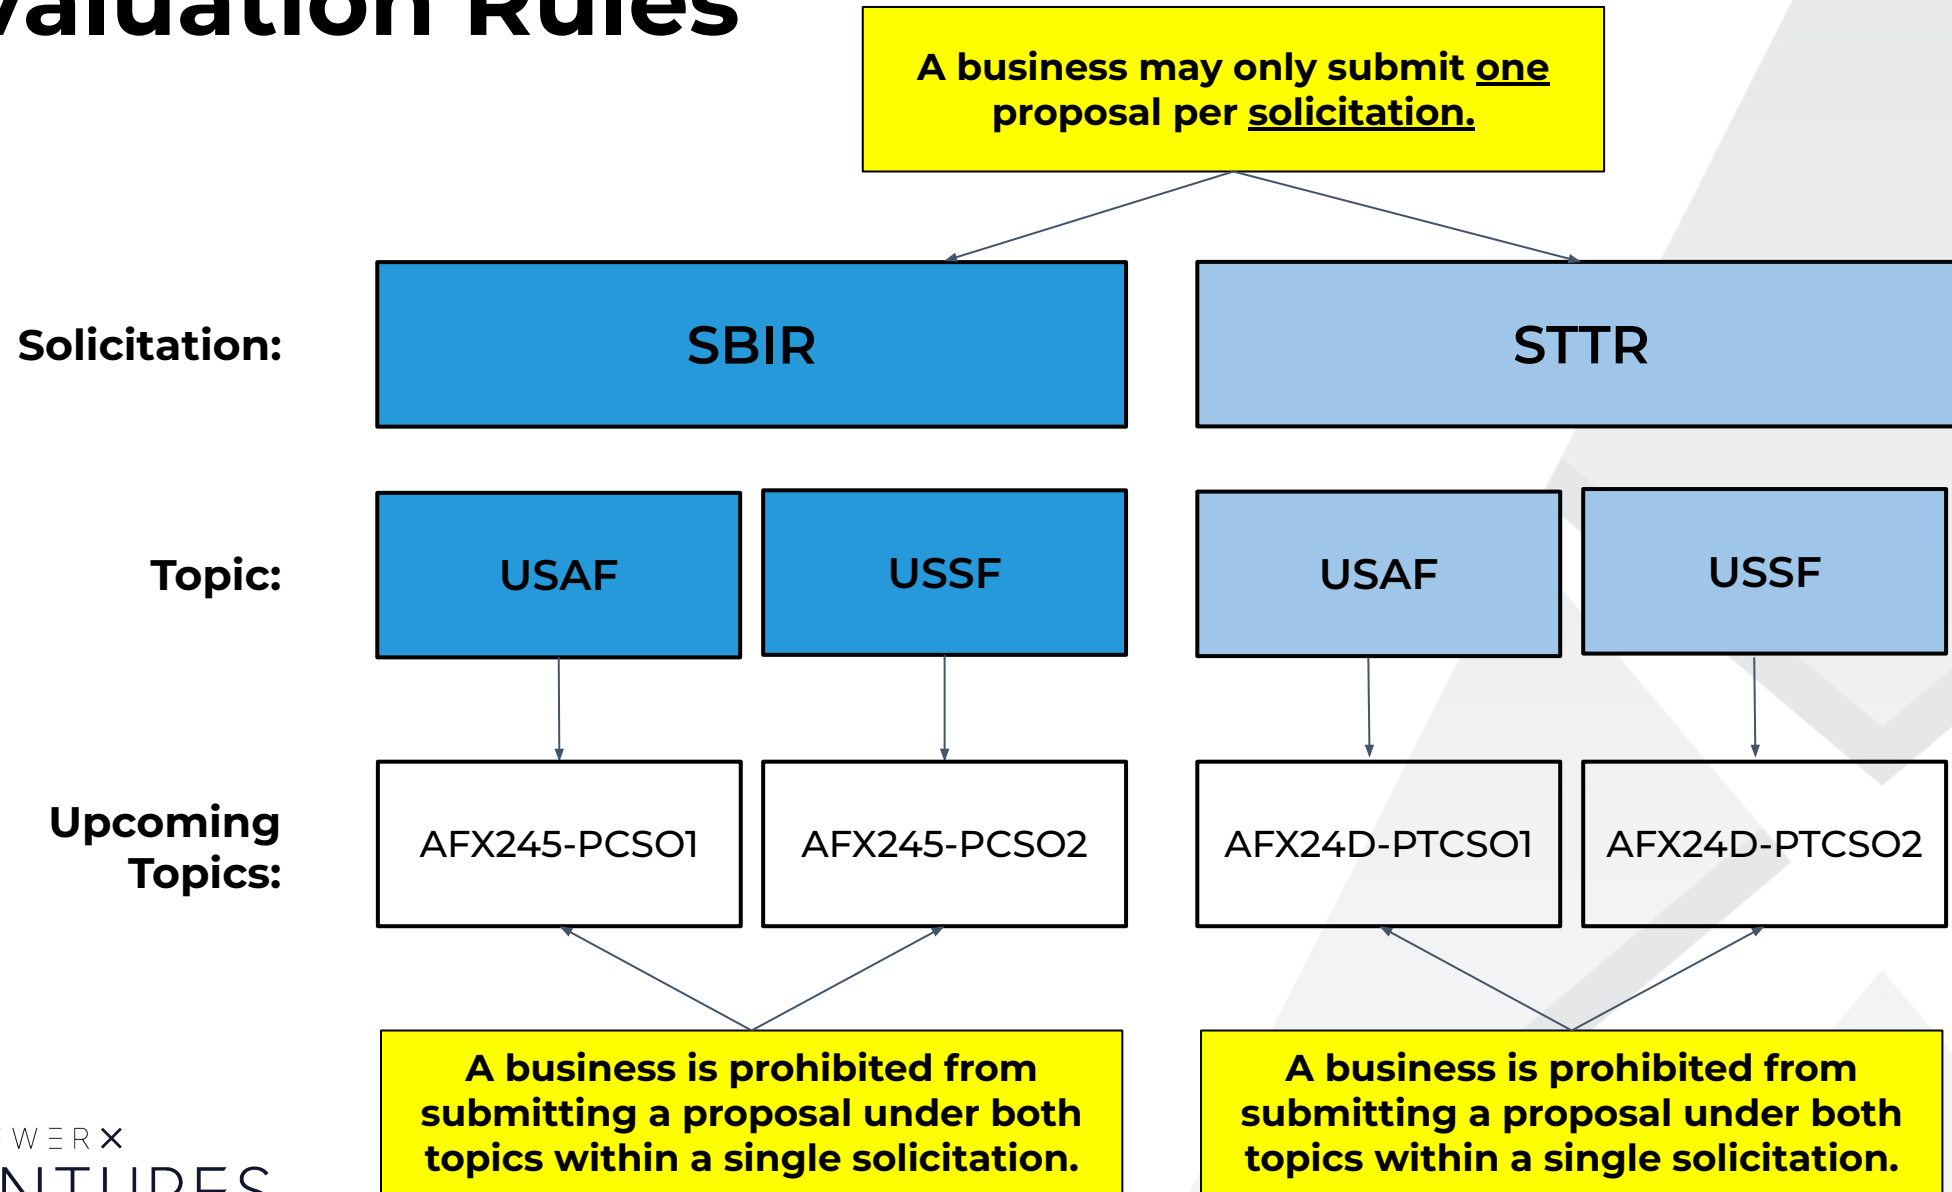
valuation Rules

A business may only submit one proposal per solicitation.

Solicitation:

SBIR

STTR

Topic:

USAF

USSF

USAF

USSF

Upcoming Topics:

AFX245-PCSO1

AFX245-PCSO2

AFX24D-PTCSO1

AFX24D-PTCSO2

A business is prohibited from submitting a proposal under both topics within a single solicitation.

A business is prohibited from submitting a proposal under both topics within a single solicitation.

WERX
NTURES